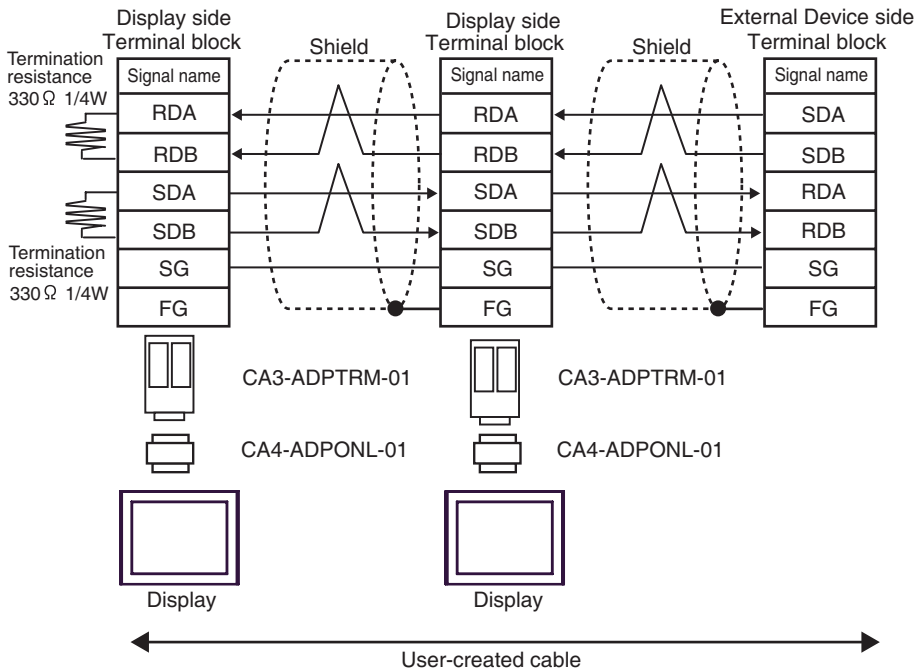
Display side
Terminal block

Termination resistance
330Ω 1/4W

| Signal name |
|---|
| RDA |
| RDB |
| SDA |
| SDB |
| SG |
| FG |

Termination resistance
330Ω 1/4W

Shield

Display side
Terminal block

| Signal name |
|---|
| RDA |
| RDB |
| SDA |
| SDB |
| SG |
| FG |

Shield

External Device side
Terminal block

| Signal name |
|---|
| SDA |
| SDB |
| RDA |
| RDB |
| SG |
| FG |

CA3-ADPTRM-01

CA4-ADPONL-01

Display

CA3-ADPTRM-01

CA4-ADPONL-01

Display

User-created cable